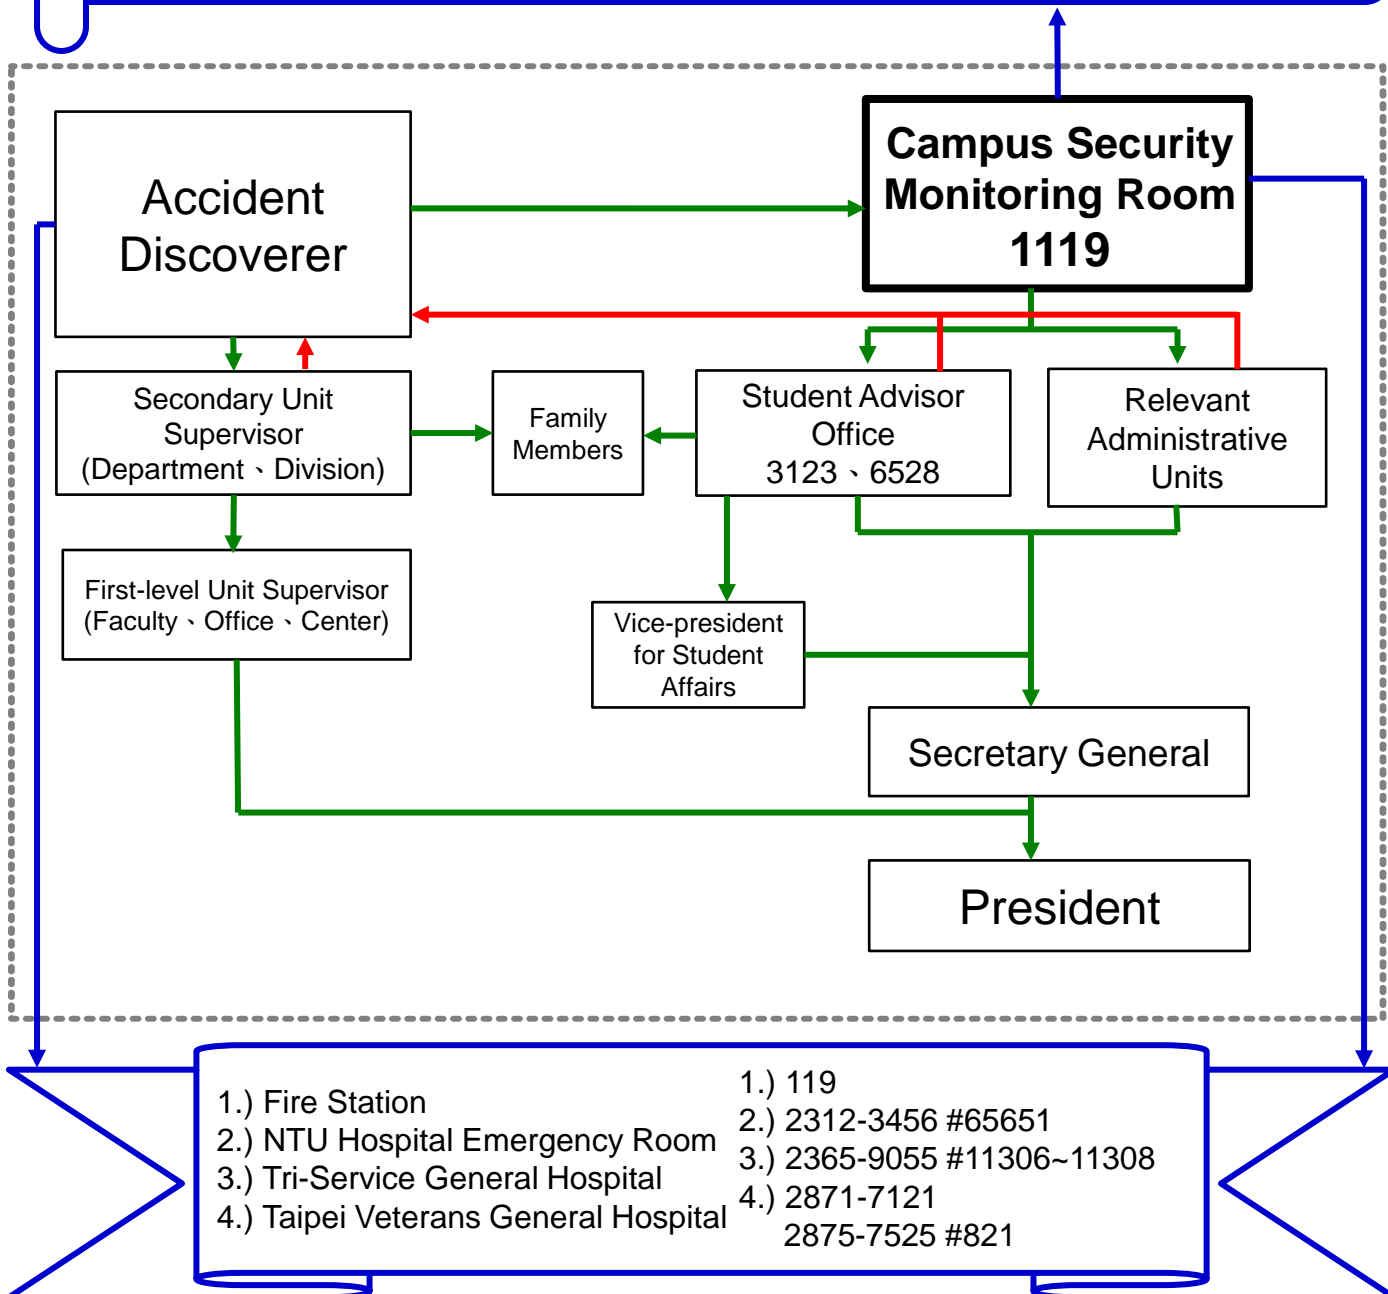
Accident Discoverer

Campus Security Monitoring Room 1119

Secondary Unit Supervisor (Department、Division)

Family Members

Student Advisor Office 3123、6528

Relevant Administrative Units

First-level Unit Supervisor (Faculty、Office、Center)

Vice-president for Student Affairs

Secretary General

President

1.) Fire Station
2.) NTU Hospital Emergency Room
3.) Tri-Service General Hospital
4.) Taipei Veterans General Hospital

1.) 119
2.) 2312-3456 #65651
3.) 2365-9055 #11306~11308
4.) 2871-7121
2875-7525 #821